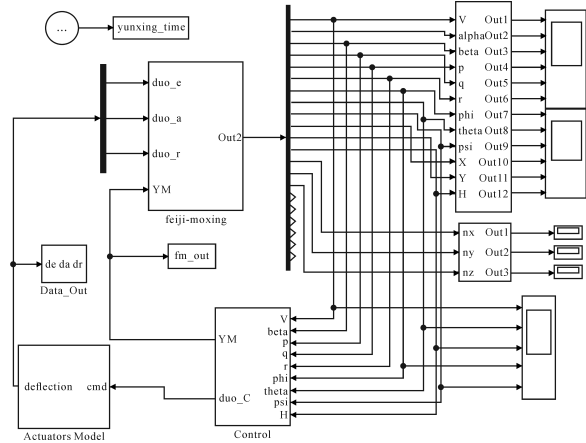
...
yunxing_time

duo_e
duo_a
duo_r
YM
Out2
feiji-moxing

V Out1
alphaOut2
beta Out3
p Out4
q Out5
r Out6
phi Out7
theta Out8
psi Out9
X Out10
Y Out11
H Out12

nx Out1
ny Out2
nz Out3

de da dr
Data_Out

fm_out

YM
duo_C
V
beta
p
q
r
phi
theta
psi
H
Control

deflection cmd
Actuators Model